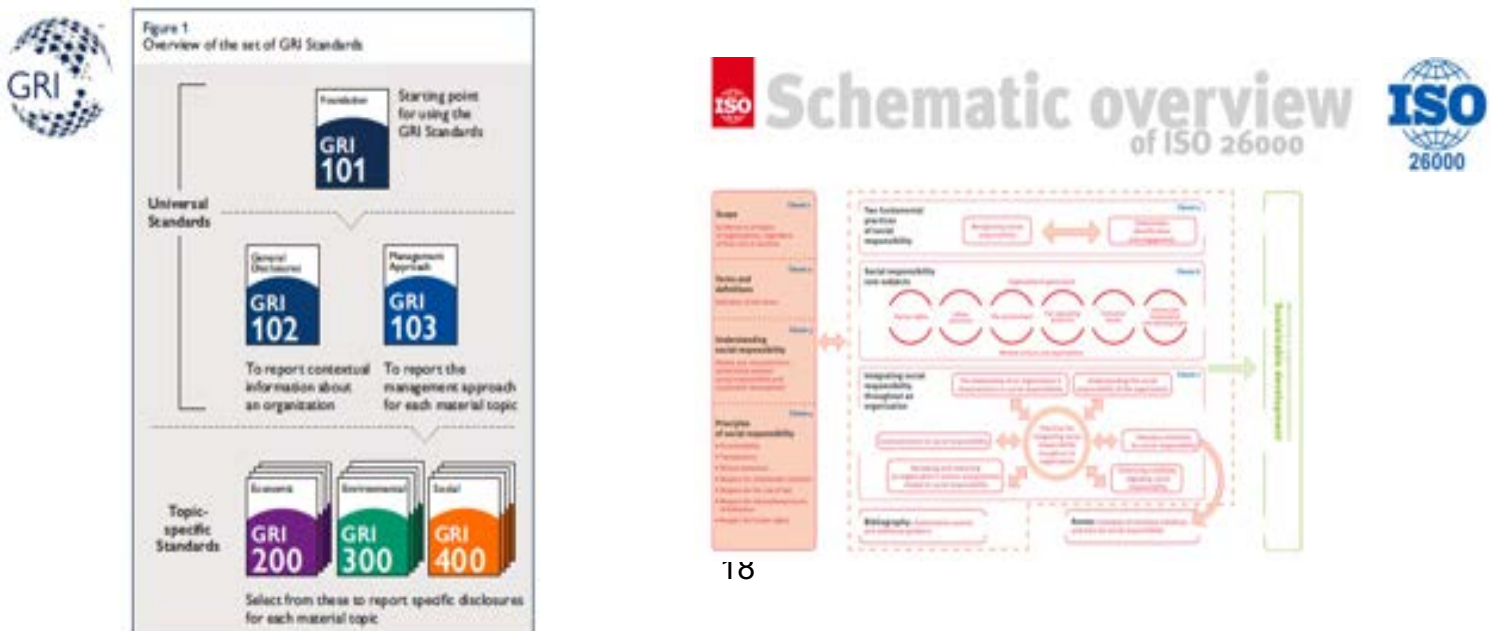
GRI

Figure 1
Overview of the set of GRI Standards

Universal Standards

Foundation
GRI 101
Starting point for using the GRI Standards

General Disclosures
GRI 102
To report contextual information about an organization

Management Approach
GRI 103
To report the management approach for each material topic

Topic-specific Standards

Economic
GRI 200

Environmental
GRI 300

Social
GRI 400

Select from these to report specific disclosures for each material topic

ISO

Schematic overview of ISO 26000

ISO 26000

Scope

Terms and definitions

Understanding social responsibility

Principles of social responsibility

Two fundamental practices of social responsibility

Social responsibility core subjects

Integrating social responsibility throughout an organization

Bibliography

Annex

Sustainable development

18